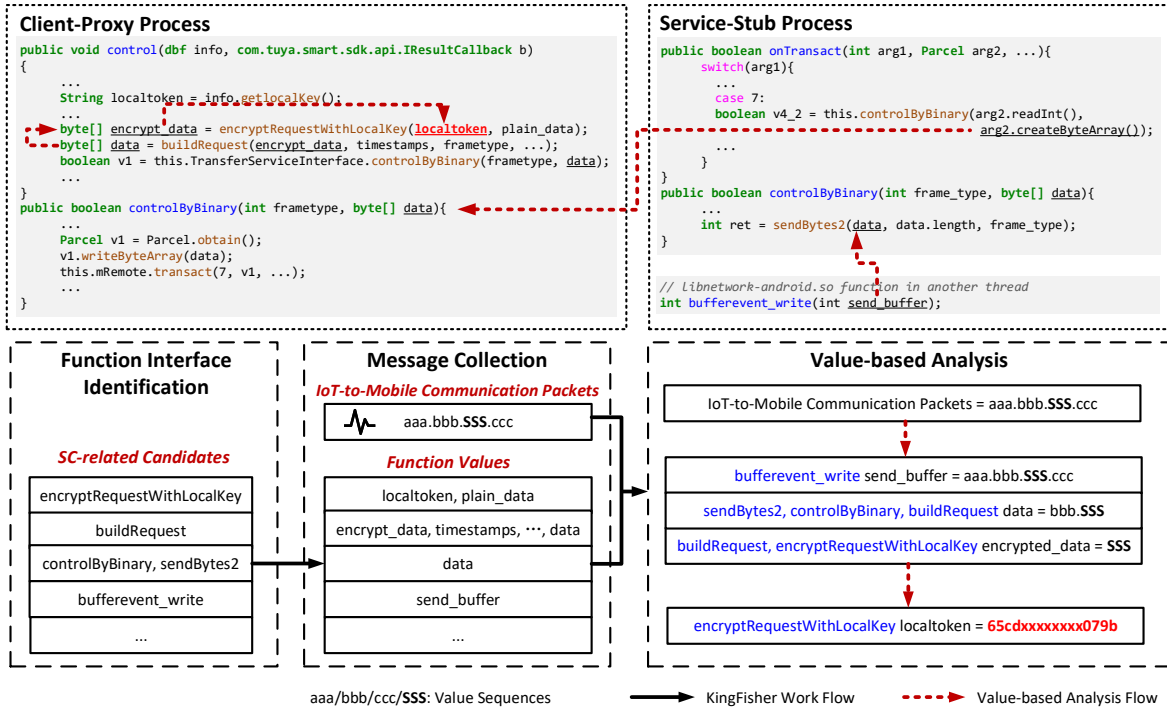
Client-Proxy Process

public void control(dbf info, com.tuya.smart.sdk.api.IResultCallback b)
{
...
String localtoken = info.getlocalKey();
byte[] encrypt_data = encryptRequestWithLocalKey(localtoken, plain_data);
byte[] data = buildRequest(encrypt_data, timestamps, frametype, ...);
boolean v1 = this.TransferServiceInterface.controlByBinary(frametype, data);
...
}
public boolean controlByBinary(int frametype, byte[] data){
...
Parcel v1 = Parcel.obtain();
v1.writeByteArray(data);
this.mRemote.transact(7, v1, ...);
...
}

Service-Stub Process

public boolean onTransact(int arg1, Parcel arg2, ...){
switch(arg1){
...
case 7:
boolean v4_2 = this.controlByBinary(arg2.readInt(), arg2.createByteArray());
...
}
}
public boolean controlByBinary(int frame_type, byte[] data){
...
int ret = sendBytes2(data, data.length, frame_type);
}

// libnetwork-android.so function in another thread
int bufferevent_write(int send_buffer);

Function Interface Identification

SC-related Candidates

| encryptRequestWithLocalKey |
|---|
| buildRequest |
| controlByBinary, sendBytes2 |
| bufferevent_write |
| ... |

Message Collection

IoT-to-Mobile Communication Packets

aaa.bbb.SSS.ccc

Function Values

| localtoken, plain_data |
|---|
| encrypt_data, timestamps, ···, data |
| data |
| send_buffer |
| ... |

Value-based Analysis

IoT-to-Mobile Communication Packets = aaa.bbb.SSS.ccc

bufferevent_write send_buffer = aaa.bbb.SSS.ccc

sendBytes2, controlByBinary, buildRequest data = bbb.SSS

buildRequest, encryptRequestWithLocalKey encrypted_data = SSS

encryptRequestWithLocalKey localtoken = 65cdxxxxxxxx079b

aaa/bbb/ccc/SSS: Value Sequences
KingFisher Work Flow
Value-based Analysis Flow